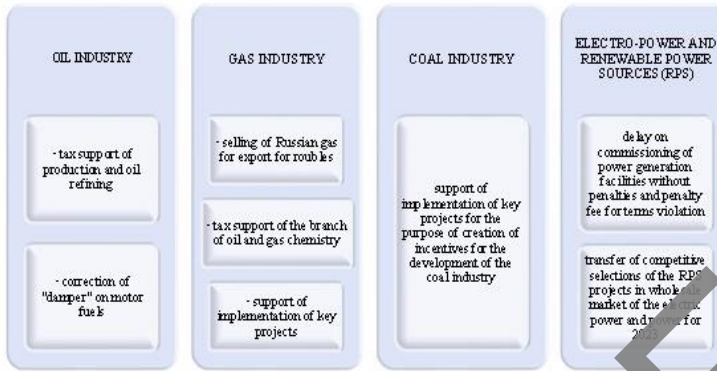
OIL INDUSTRY

- tax support of production and oil refining

- correction of "damper" on motor fuels

GAS INDUSTRY

- selling of Russian gas for export for roubles

- tax support of the branch of oil and gas chemistry

- support of implementation of key projects

COAL INDUSTRY

support of implementation of key projects for the purpose of creation of incentives for the development of the coal industry

ELECTRO-POWER AND RENEWABLE POWER SOURCES (RPS)

delay on commissioning of power generation facilities without penalties and penalty fee for terms violation

transfer of competitive selections of the RPS projects in wholesale market of the electric power and power for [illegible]